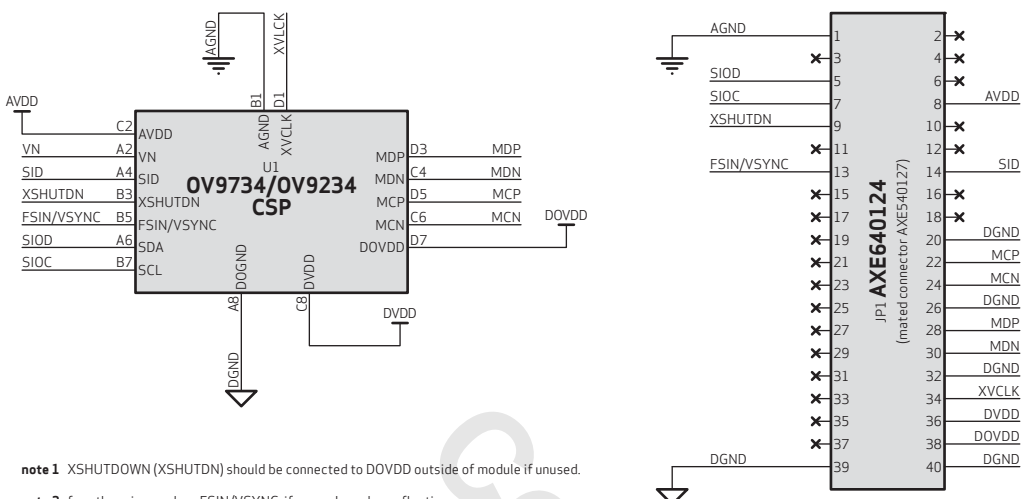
AGND
XVLCK
AVDD
B1
D1
AGND
XVCLK
C2
AVDD
VN
A2
VN
U1
MDP
D3
MDP
SID
A4
SID
OV9734/OV9234
MDN
C4
MDN
XSHUTDN
B3
XSHUTDN
CSP
MCP
D5
MCP
FSIN/VSYNC
B5
FSIN/VSYNC
MCN
C6
MCN
DOVDD
SIOD
A6
SDA
DOVDD
D7
SIOC
B7
SCL
DOGND
DVDD
A8
C8
DVDD
DGND

note 1 XSHUTDOWN (XSHUTDN) should be connected to DOVDD outside of module if unused.

AGND
1
2
3
4
SIOD
5
6
SIOC
7
8
AVDD
XSHUTDN
9
10
11
12
FSIN/VSYNC
13
14
SID
15
16
17
18
19
20
DGND
21
22
MCP
23
24
MCN
25
26
DGND
27
28
MDP
29
30
MDN
31
32
DGND
33
34
XVCLK
35
36
DVDD
37
38
DOVDD
DGND
39
40
DGND
JP1 AXE640124
(mated connector AXE540127)